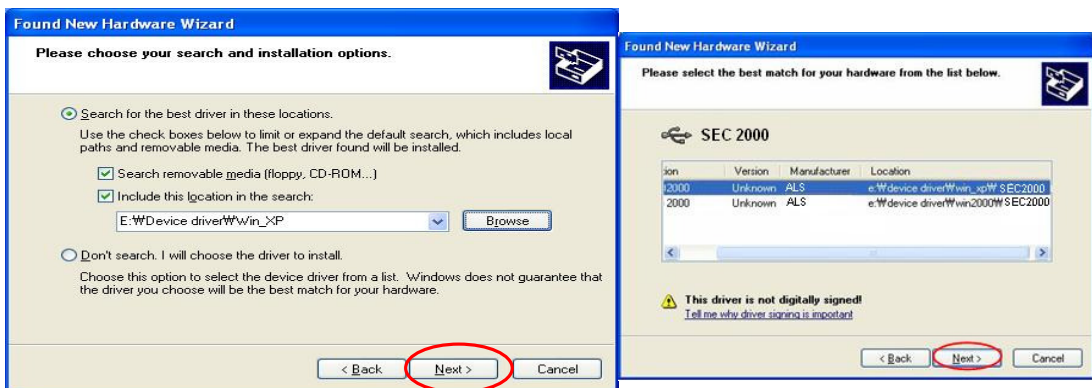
Found New Hardware Wizard

Please choose your search and installation options.

Search for the best driver in these locations.

Use the check boxes below to limit or expand the default search, which includes local paths and removable media. The best driver found will be installed.

Search removable media (floppy, CD-ROM...)

Include this location in the search:

E:₩Device driver₩Win_XP

Browse

Don't search. I will choose the driver to install.

Choose this option to select the device driver from a list. Windows does not guarantee that the driver you choose will be the best match for your hardware.

< Back

Next >

Cancel

Found New Hardware Wizard

Please select the best match for your hardware from the list below.

SEC 2000

| ion | Version | Manufacturer | Location |
|---|---|---|---|
| 2000 | Unknown | ALS | e:₩device driver₩win_xp₩SEC2000 |
| 2000 | Unknown | ALS | e:₩device driver₩win2000₩SEC2000 |

This driver is not digitally signed!

Tell me why driver signing is important

< Back

Next >

Cancel